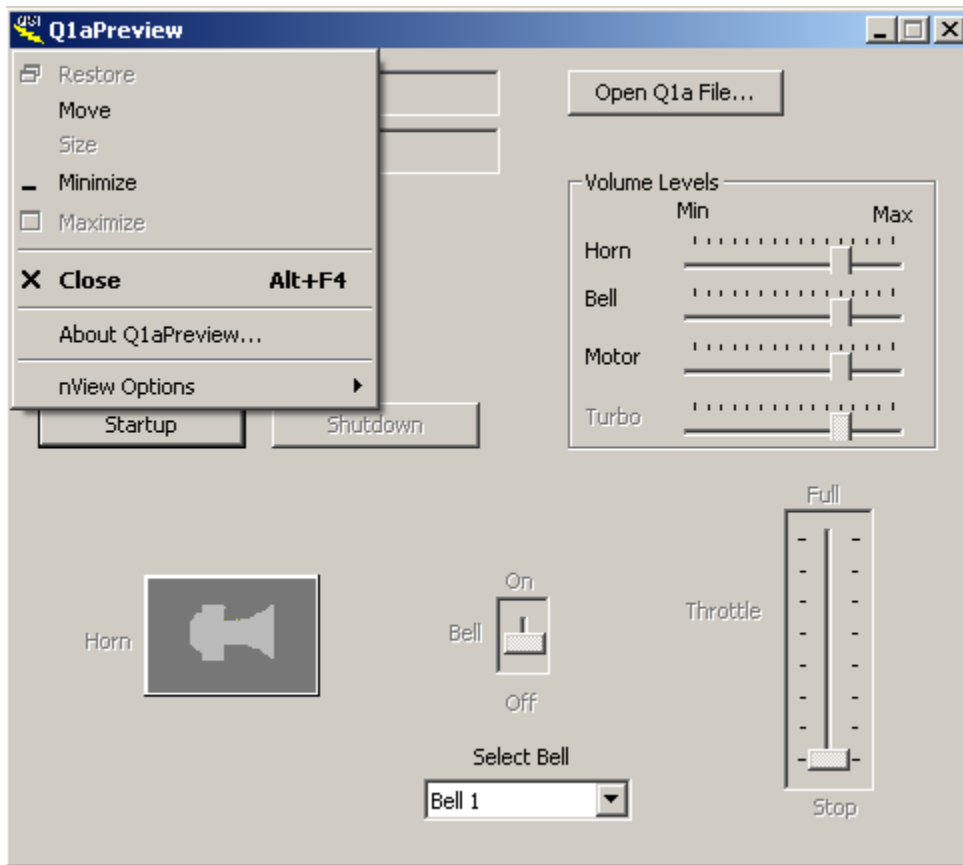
QSI Q1aPreview

Restore
Move
Size
Minimize
Maximize
Close Alt+F4
About Q1aPreview...
nView Options

Open Q1a File...

Volume Levels
Min Max
Horn
Bell
Motor
Turbo

Startup
Shutdown

Full
Throttle
Stop

Horn

On
Bell
Off

Select Bell
Bell 1